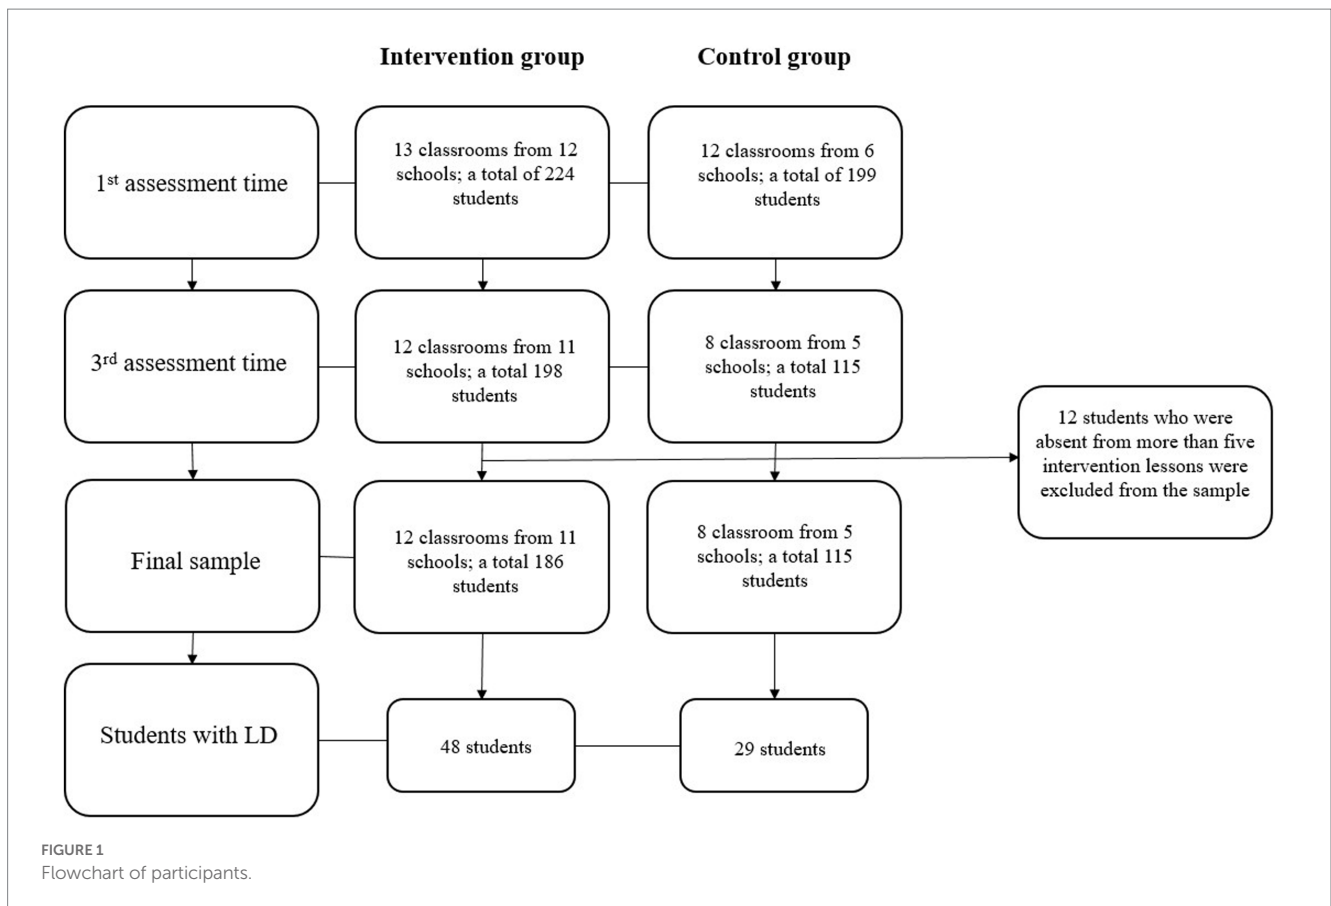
Intervention group

Control group

1$^{st}$ assessment time

13 classrooms from 12 schools; a total of 224 students

12 classrooms from 6 schools; a total of 199 students

3$^{rd}$ assessment time

12 classrooms from 11 schools; a total 198 students

8 classroom from 5 schools; a total 115 students

12 students who were absent from more than five intervention lessons were excluded from the sample

Final sample

12 classrooms from 11 schools; a total 186 students

8 classroom from 5 schools; a total 115 students

Students with LD

48 students

29 students

FIGURE 1
Flowchart of participants.